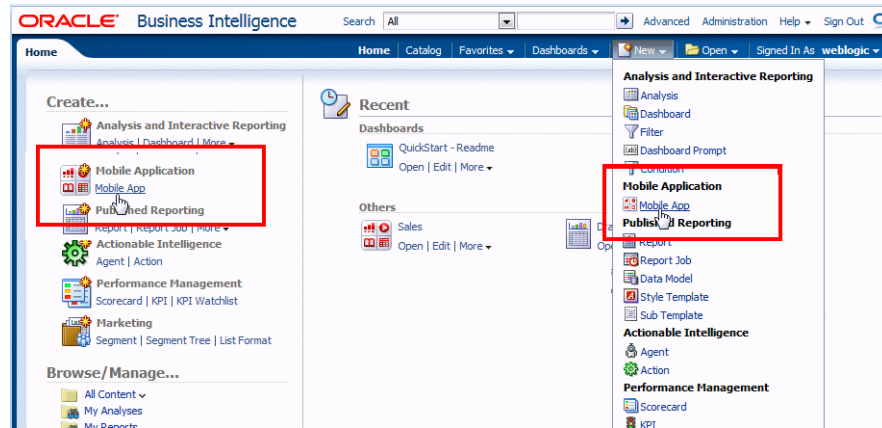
ORACLE® Business Intelligence

Search All

Advanced Administration Help Sign Out

Home

Home | Catalog | Favorites | Dashboards | New | Open | Signed In As weblogic

Create...

Analysis and Interactive Reporting
Analysis | Dashboard | More

Mobile Application
Mobile App

Published Reporting
Report | Report Job | More

Actionable Intelligence
Agent | Action

Performance Management
Scorecard | KPI | KPI Watchlist

Marketing
Segment | Segment Tree | List Format

Browse/Manage...

All Content
My Analyses
My Reports

Recent

Dashboards

QuickStart - Readme
Open | Edit | More

Others

Sales
Open | Edit | More

Analysis and Interactive Reporting
Analysis
Dashboard
Filter
Dashboard Prompt
Condition
Mobile Application
Mobile App
Publis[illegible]d Reporting
Report
Report Job
Data Model
Style Template
Sub Template
Actionable Intelligence
Agent
Action
Performance Management
Scorecard
KPI